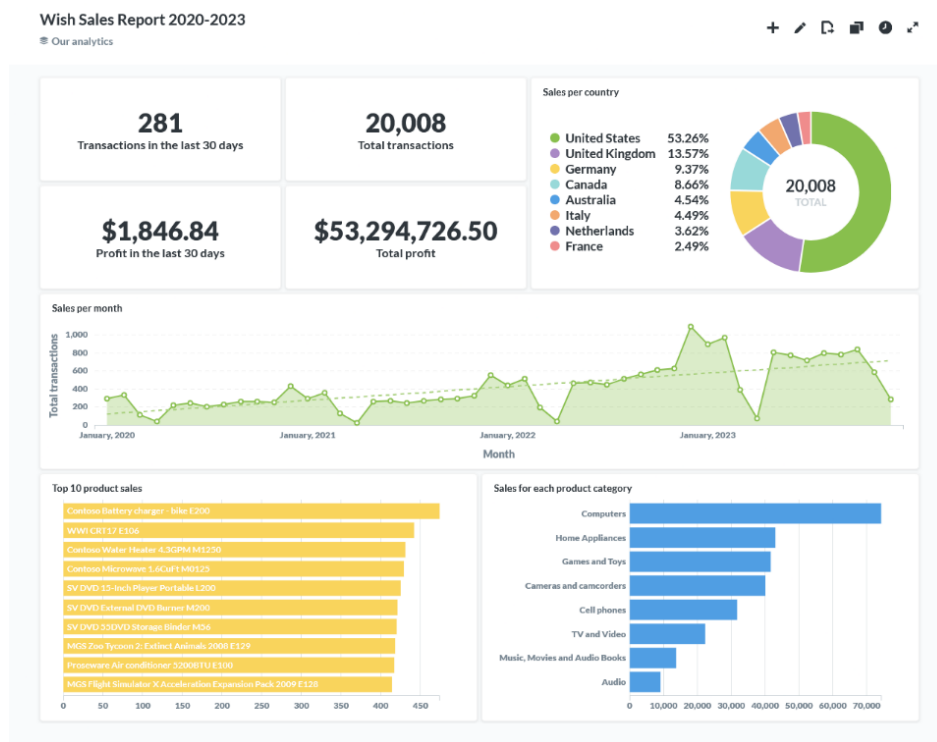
Wish Sales Report 2020-2023
Our analytics

281
Transactions in the last 30 days

20,008
Total transactions

$1,846.84
Profit in the last 30 days

$53,294,726.50
Total profit

Sales per country

| | |
|---|---|
| United States | 53.26% |
| United Kingdom | 13.57% |
| Germany | 9.37% |
| Canada | 8.66% |
| Australia | 4.54% |
| Italy | 4.49% |
| Netherlands | 3.62% |
| France | 2.49% |

20,008
TOTAL

Sales per month
Total transactions
1,000
800
600
400
200
0
January, 2020
January, 2021
January, 2022
January, 2023
Month

Top 10 product sales
Contoso Battery charger - bike E200
WWI CRT17 E106
Contoso Water Heater 4.3GPM M1250
Contoso Microwave 1.6CuFt M0125
SV DVD 13-Inch Player Portable L200
SV DVD External DVD Burner M200
SV DVD 33DVD Storage Binder M56
MGS Zoo Tycoon 2: Extinct Animals 2008 E129
Proseware Air conditioner 3200BTU E100
MGS Flight Simulator X Acceleration Expansion Pack 2009 E128
0 50 100 150 200 250 300 350 400 450

Sales for each product category
Computers
Home Appliances
Games and Toys
Cameras and camcorders
Cell phones
TV and Video
Music, Movies and Audio Books
Audio
0 10,000 20,000 30,000 40,000 50,000 60,000 70,000